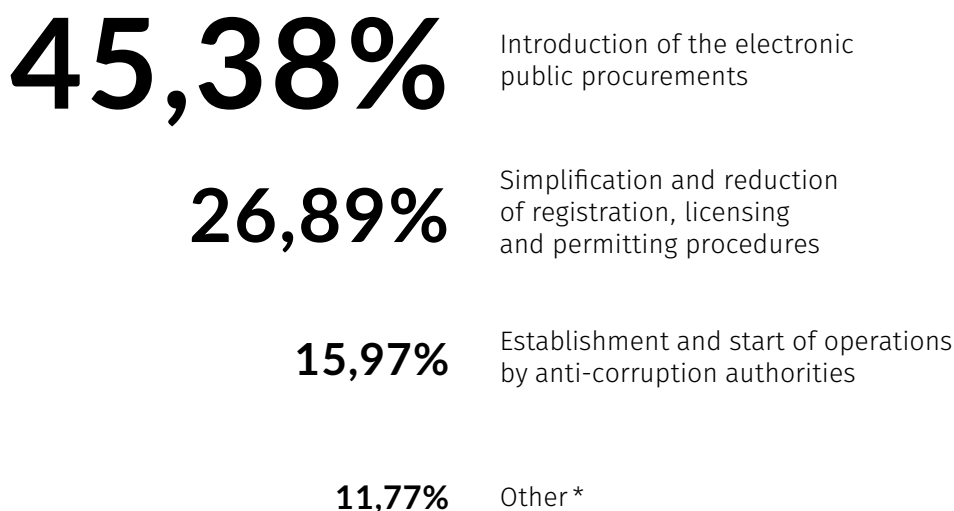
45,38% Introduction of the electronic public procurements

26,89% Simplification and reduction of registration, licensing and permitting procedures

15,97% Establishment and start of operations by anti-corruption authorities

11,77% Other*